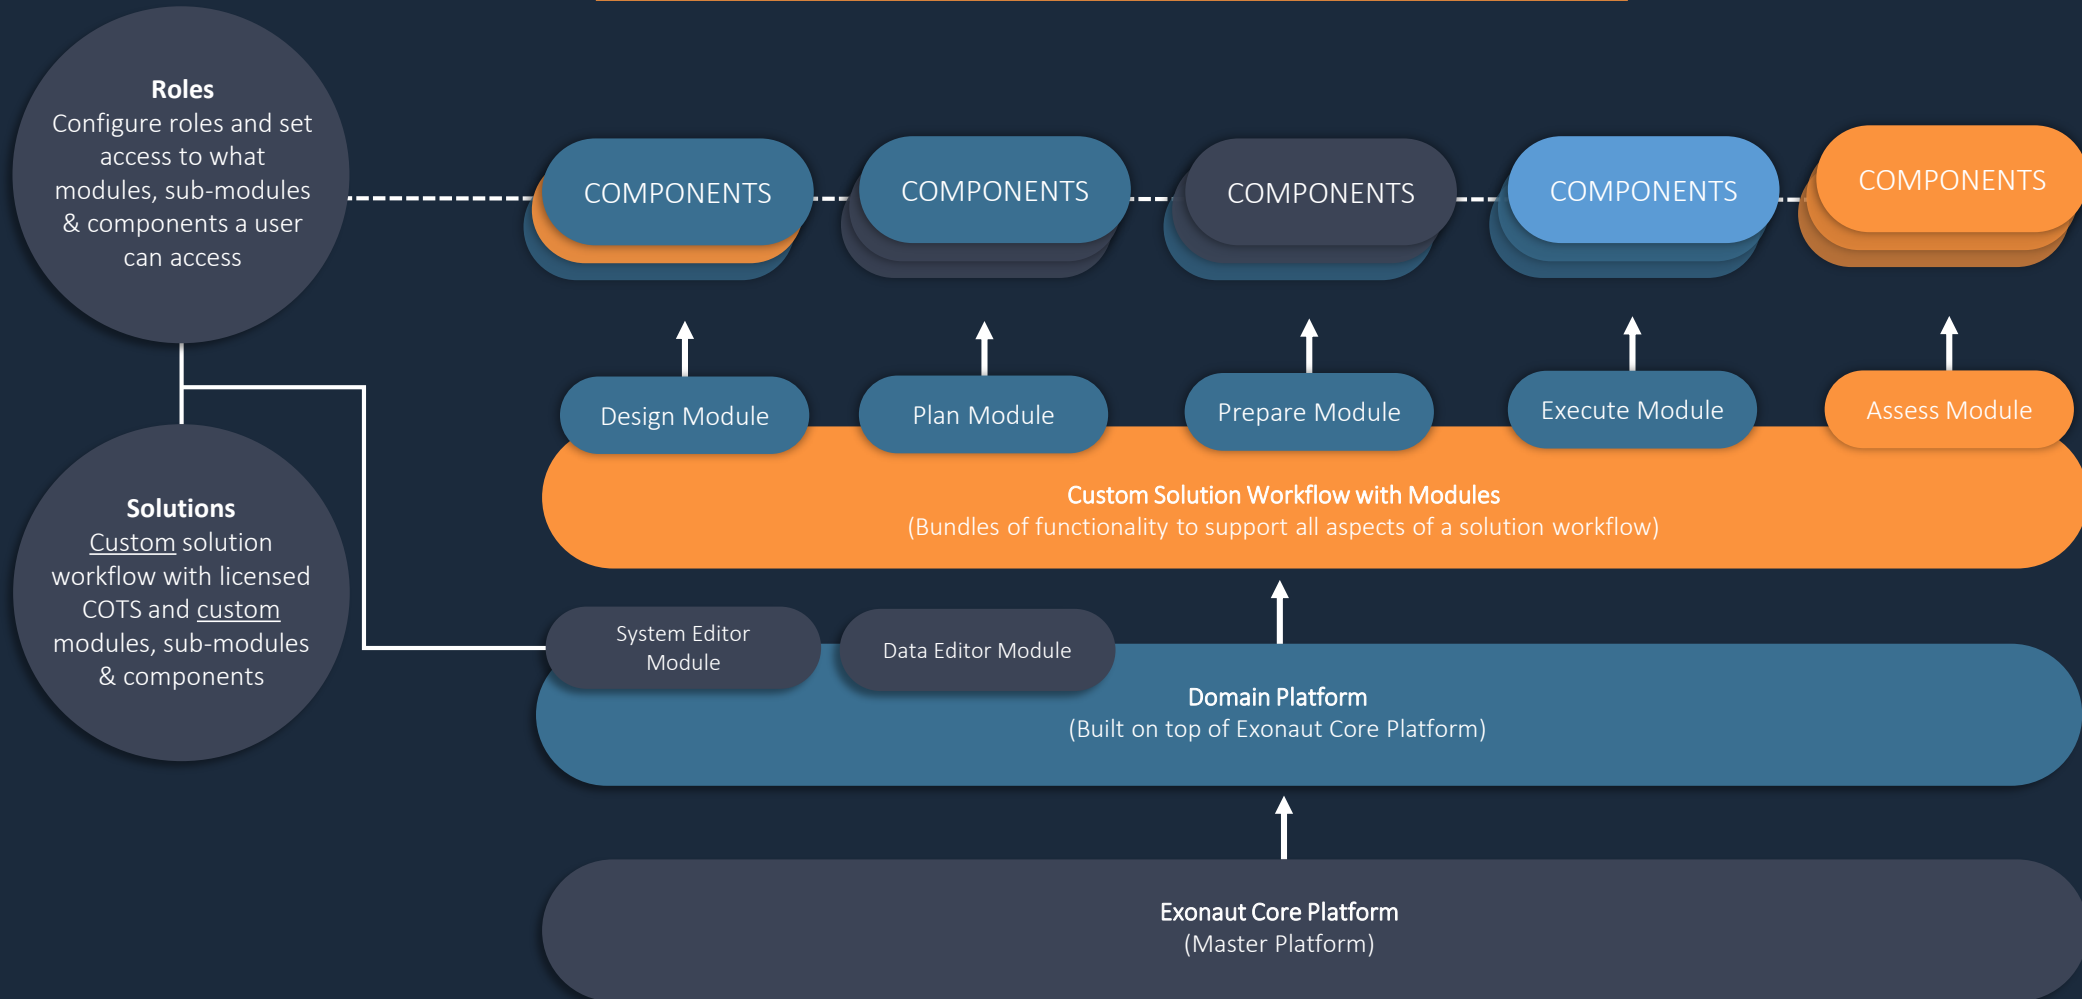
Roles
Configure roles and set access to what modules, sub-modules & components a user can access

COMPONENTS

COMPONENTS

COMPONENTS

COMPONENTS

COMPONENTS

Design Module

Plan Module

Prepare Module

Execute Module

Assess Module

Custom Solution Workflow with Modules
(Bundles of functionality to support all aspects of a solution workflow)

Solutions
Custom solution workflow with licensed COTS and custom modules, sub-modules & components

System Editor Module

Data Editor Module

Domain Platform
(Built on top of Exonaut Core Platform)

Exonaut Core Platform
(Master Platform)